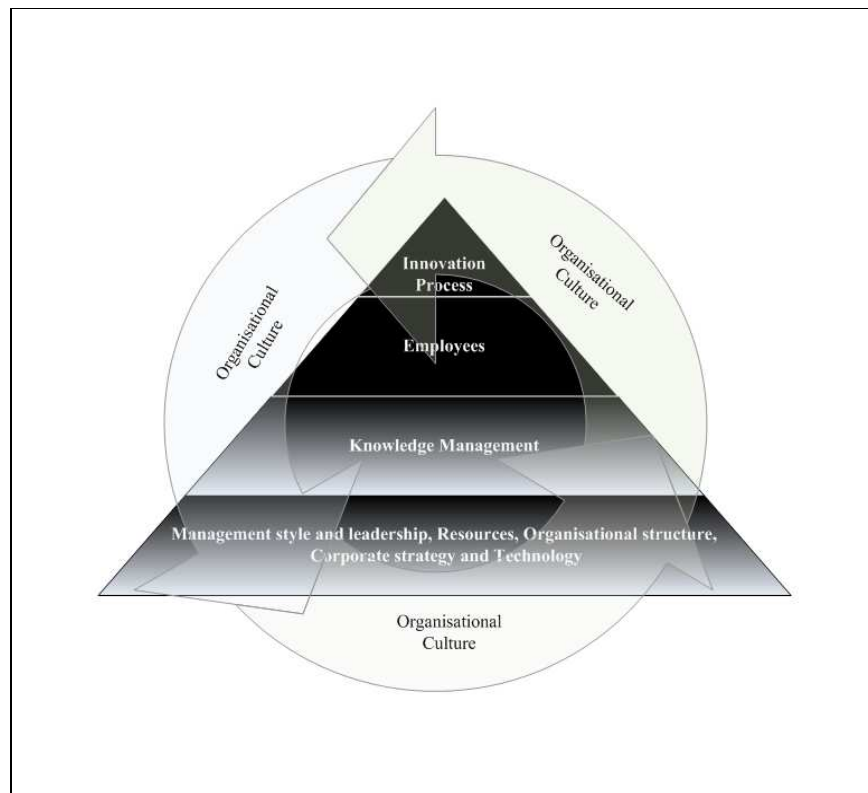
Organisational Culture

Innovation Process

Organisational Culture

Employees

Knowledge Management

Management style and leadership, Resources, Organisational structure, Corporate strategy and Technology

Organisational Culture